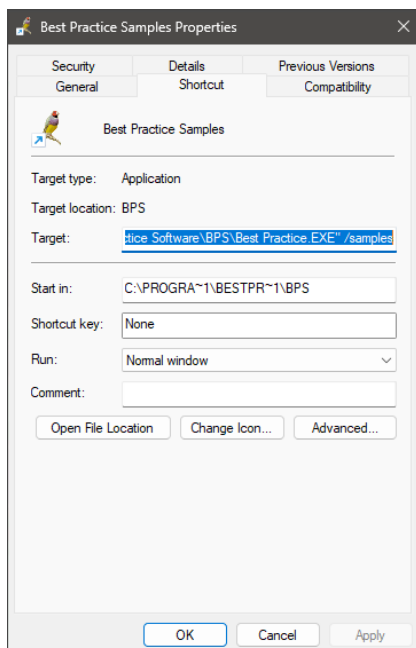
Best Practice Samples Properties

Security
Details
Previous Versions
General
Shortcut
Compatibility

Best Practice Samples

Target type: Application

Target location: BPS

Target: ctice Software\BPS\Best Practice.EXE" /samples

Start in: C:\PROGRA~1\BESTPR~1\BPS

Shortcut key: None

Run: Normal window

Comment:

Open File Location
Change Icon...
Advanced...

OK
Cancel
Apply